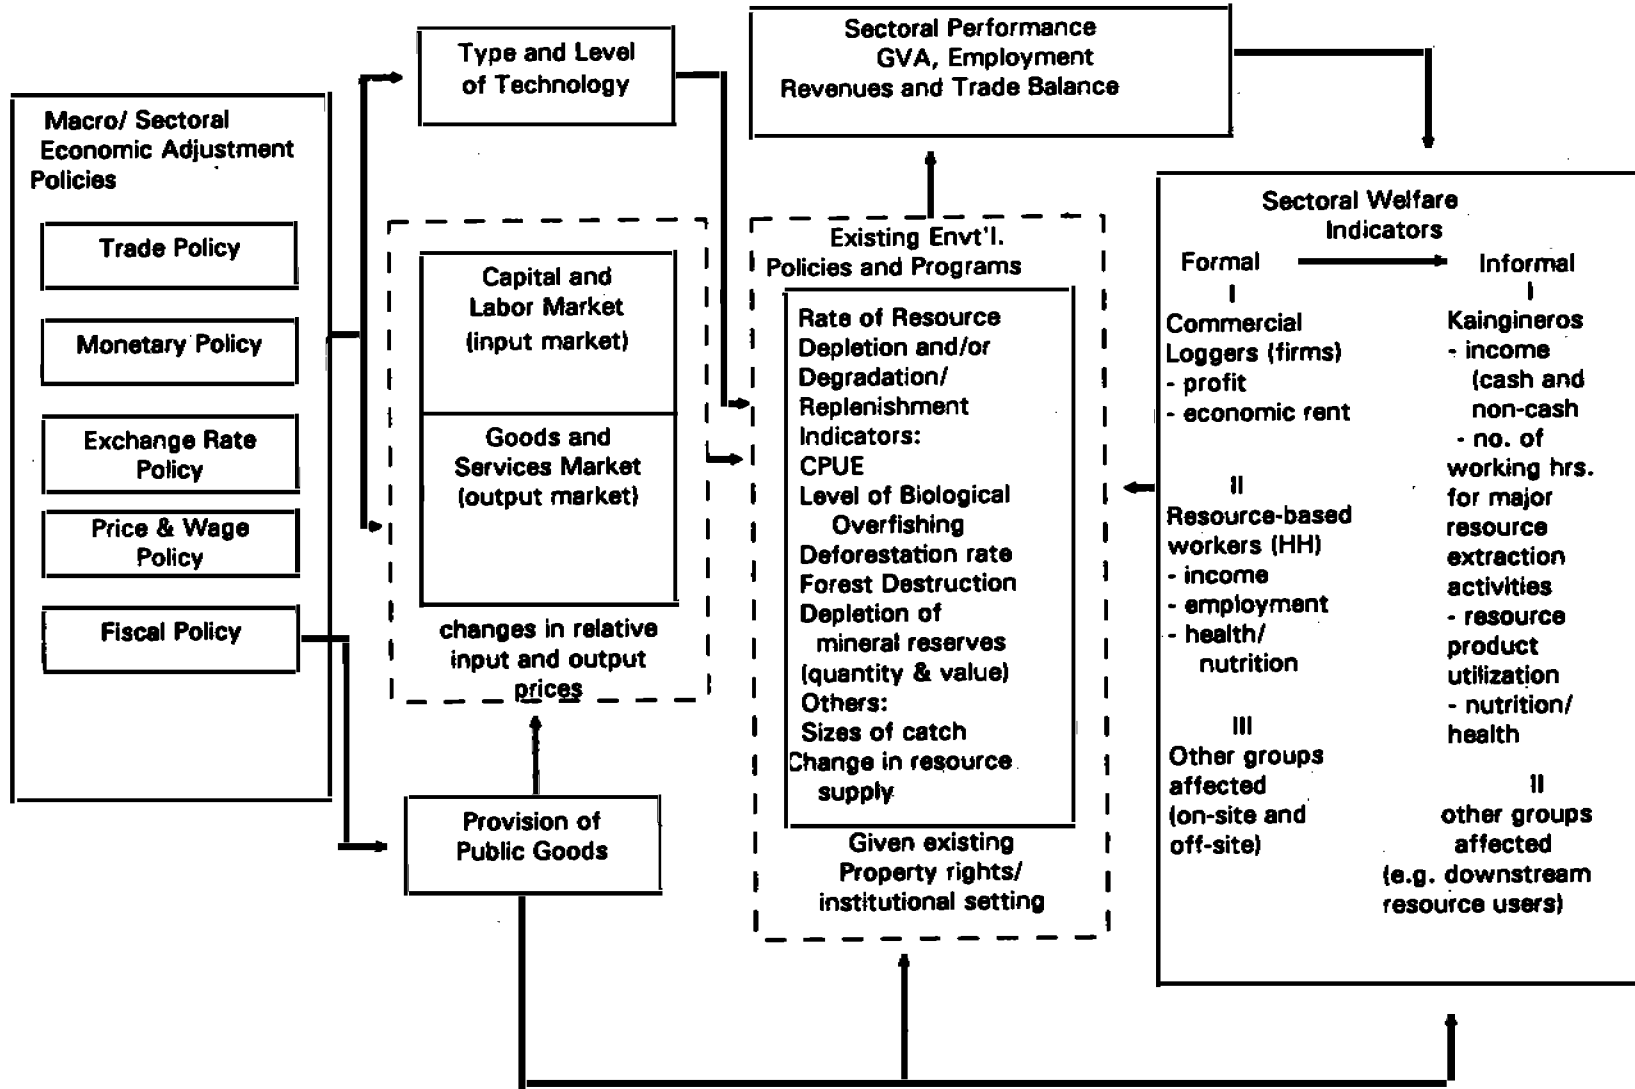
Macro/ Sectoral Economic Adjustment Policies

Trade Policy

Monetary Policy

Exchange Rate Policy

Price & Wage Policy

Fiscal Policy

Type and Level of Technology

Capital and Labor Market (input market)

Goods and Services Market (output market)

changes in relative input and output prices

Provision of Public Goods

Sectoral Performance GVA, Employment Revenues and Trade Balance

Existing Envt'l. Policies and Programs

Rate of Resource Depletion and/or Degradation/ Replenishment Indicators:
CPUE
Level of Biological Overfishing
Deforestation rate
Forest Destruction
Depletion of mineral reserves (quantity & value)
Others:
Sizes of catch
Change in resource supply

Given existing Property rights/ institutional setting

Sectoral Welfare Indicators

Formal

I
Commercial Loggers (firms)
- profit
- economic rent

II
Resource-based workers (HH)
- income
- employment
- health/ nutrition

III
Other groups affected (on-site and off-site)

Informal

I
Kaingineros
- income (cash and non-cash
- no. of working hrs. for major resource extraction activities
- resource product utilization
- nutrition/ health

II
other groups affected (e.g. downstream resource users)